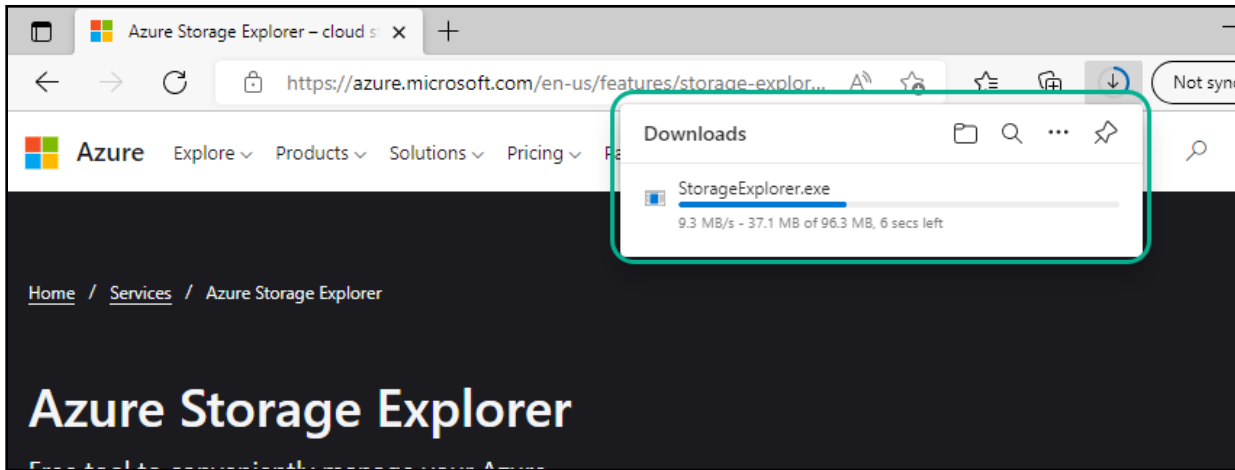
Azure Storage Explorer – cloud st

https://azure.microsoft.com/en-us/features/storage-explor...

Not sync

Azure Explore Products Solutions Pricing Pa

Downloads

StorageExplorer.exe

9.3 MB/s - 37.1 MB of 96.3 MB, 6 secs left

Home / Services / Azure Storage Explorer

Azure Storage Explorer

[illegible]